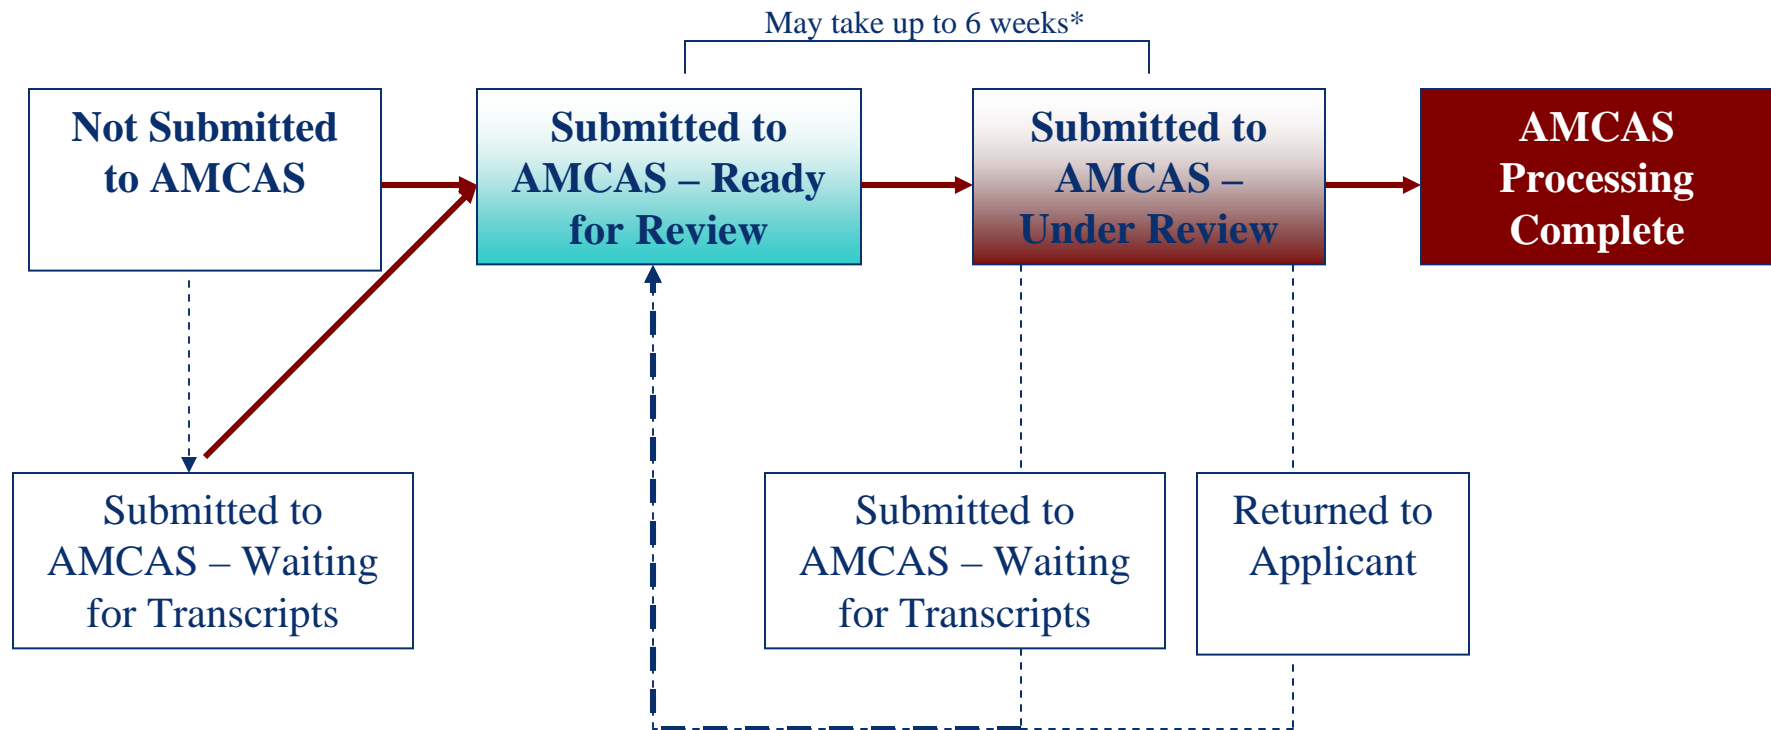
May take up to 6 weeks*

Not Submitted to AMCAS

Submitted to AMCAS – Ready for Review

Submitted to AMCAS – Under Review

AMCAS Processing Complete

Submitted to AMCAS – Waiting for Transcripts

Submitted to AMCAS – Waiting for Transcripts

Returned to Applicant